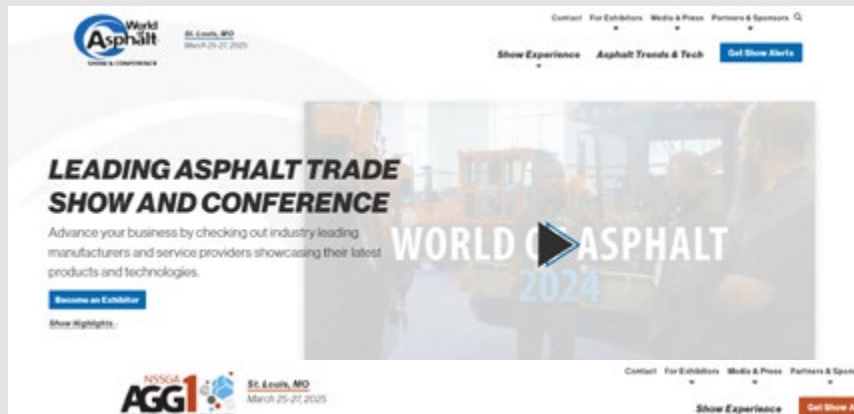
World of Asphalt SHOW & CONFERENCE

St. Louis, MO
March 25-27, 2025

Contact For Exhibitors Media & Press Partners & Sponsors

Show Experience Asphalt Trends & Tech Get Show Alerts

LEADING ASPHALT TRADE SHOW AND CONFERENCE

Advance your business by checking out industry leading manufacturers and service providers showcasing their latest products and technologies.

Become an Exhibitor

Show Highlights

WORLD OF ASPHALT 2024

NSSGA AGG1

St. Louis, MO
March 25-27, 2025

Contact For Exhibitors Media & Press Partners & Spons

Show Experience Get Show A